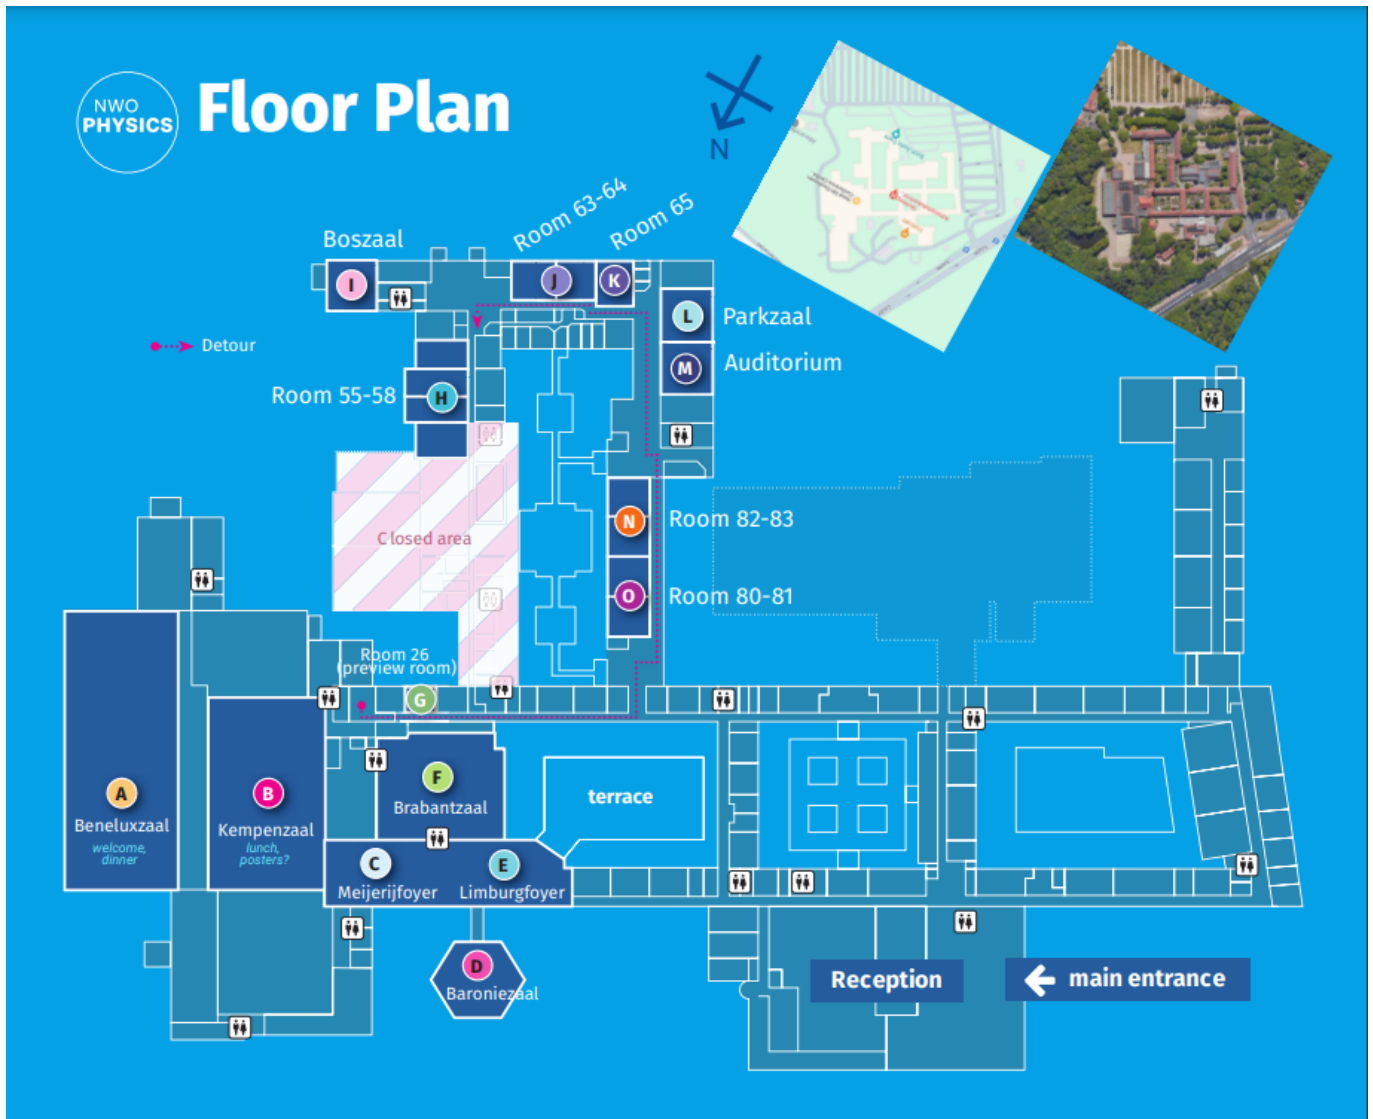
NWO PHYSICS

Floor Plan

N

Boszaal
Room 63-64
Room 65

I
J
K

Detour

L Parkzaal
M Auditorium

Room 55-58
H

Closed area

N Room 82-83
O Room 80-81

Room 26 (preview room)
G

A
Beneluxzaal
welcome, dinner

B
Kempenzaal
lunch, posters?

F
Brabantzaal

terrace

C
Meijerijfoyer

E
Limburgfoyer

D
Baroniezaal

Reception

main entrance